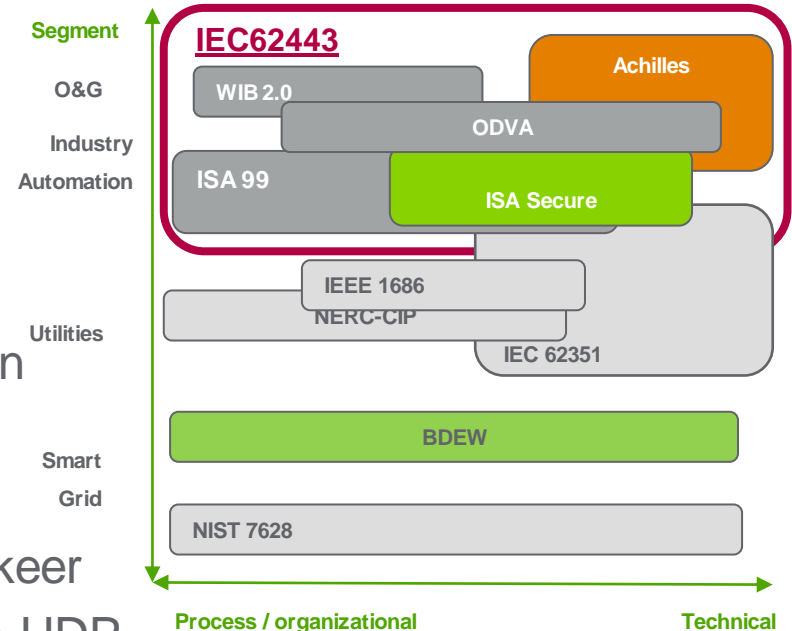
Segment

O&G

Industry Automation

Utilities

Smart Grid

IEC62443

Achilles

WIB 2.0

ODVA

ISA 99

ISA Secure

IEEE 1686

NERC-CIP

IEC 62351

BDEW

NIST 7628

Process / organizational

Technical

n

keer

HDR